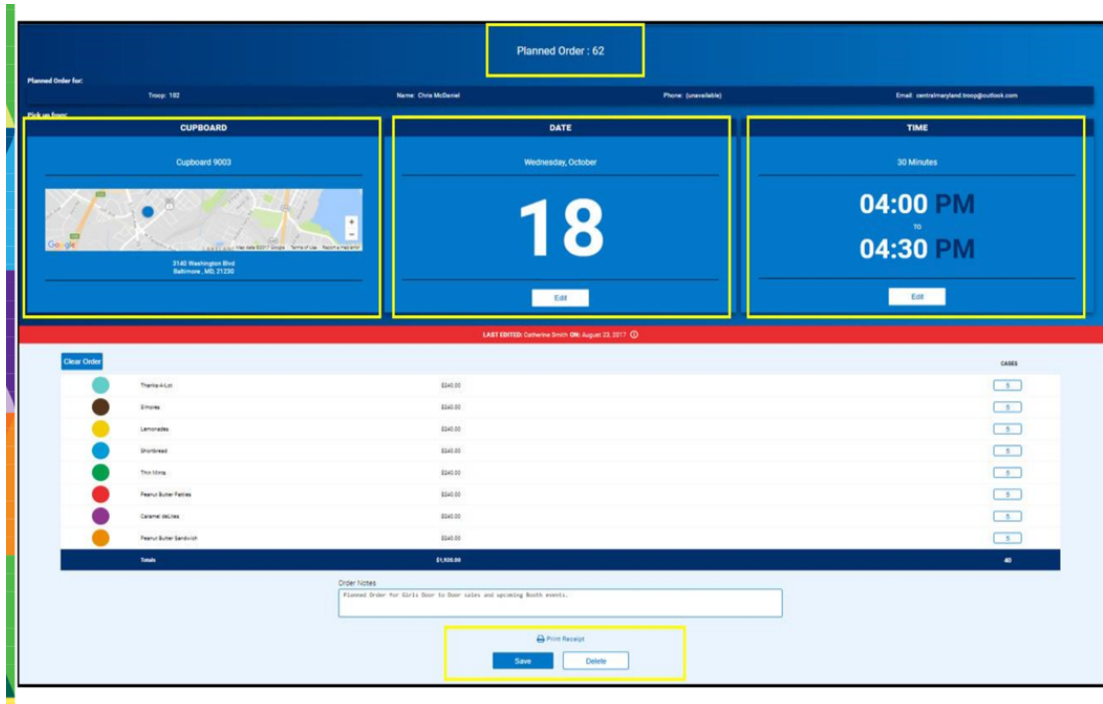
Planned Order : 62

Planned Order for:

Troop: 182

Name: Chris McDaniel

Phone: (unavailable)

Email: centralmaryland.troop@outlook.com

Pick up from:

CUPBOARD

Cupboard 9003

Google

Map data ©2017 Google Terms of Use Report a map error

3140 Washington Blvd
Baltimore , MD, 21230

DATE

Wednesday, October

18

Edit

TIME

30 Minutes

04:00 PM

TO

04:30 PM

Edit

LAST EDITED: Catherine Smith ON: August 23, 2017

Clear Order

CASES

| | | |
|---|---|---|
| Thanks-A-Lot | $240.00 | 5 |
| S'mores | $240.00 | 5 |
| Lemonades | $240.00 | 5 |
| Shortbread | $240.00 | 5 |
| Thin Mints | $240.00 | 5 |
| Peanut Butter Patties | $240.00 | 5 |
| Caramel deLites | $240.00 | 5 |
| Peanut Butter Sandwich | $240.00 | 5 |
| Totals | $1,920.00 | 40 |

Order Notes

Planned Order for Girls Door to Door sales and upcoming Booth events.

Print Receipt

Save

Delete